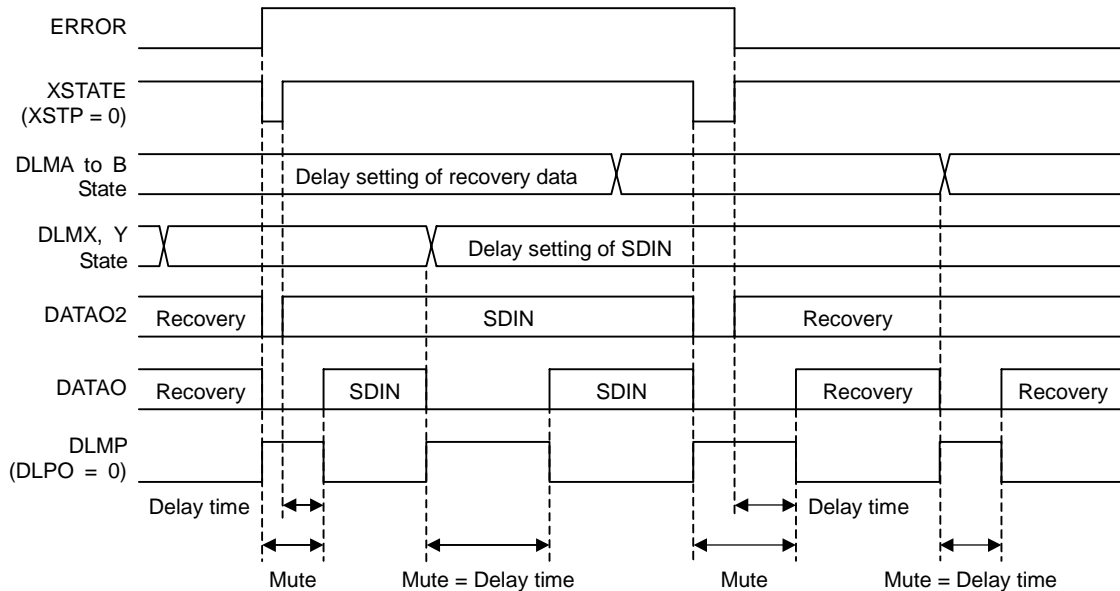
ERROR

XSTATE
(XSTP = 0)

DLMA to B
State

Delay setting of recovery data

DLMX, Y
State

Delay setting of SDIN

DATAO2

Recovery

SDIN

Recovery

DATAO

Recovery

SDIN

SDIN

Recovery

Recovery

DLMP
(DLPO = 0)

Delay time

Delay time

Mute

Mute = Delay time

Mute

Mute = Delay time